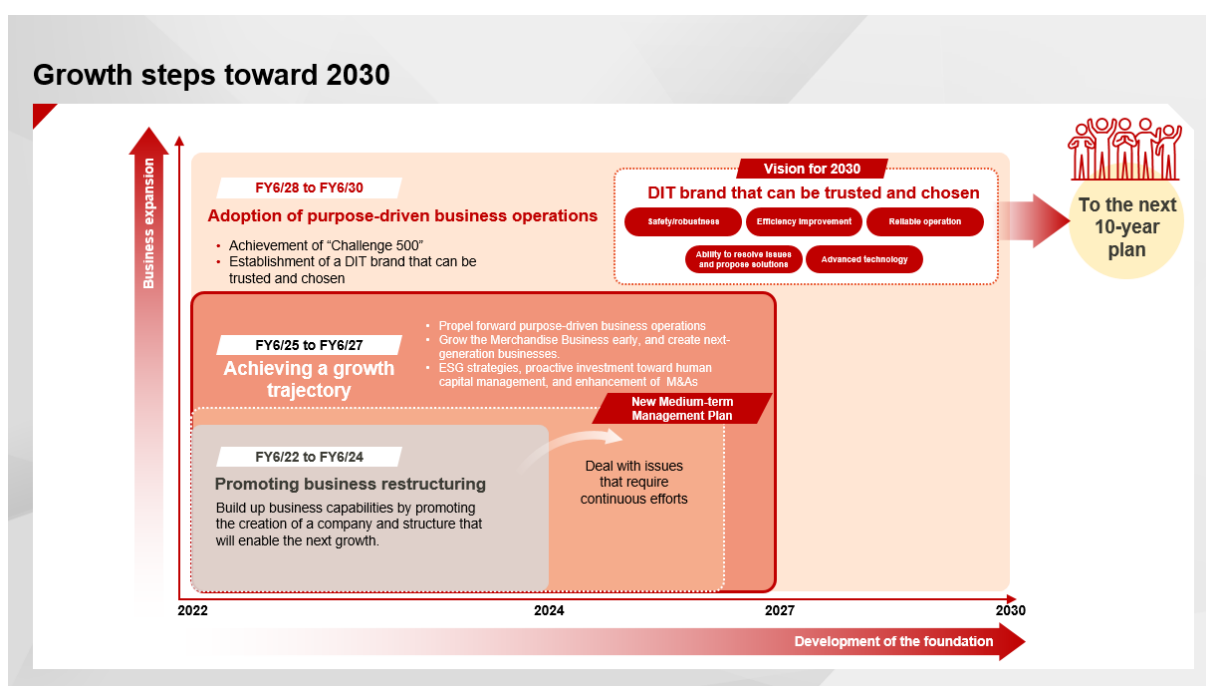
Growth steps toward 2030

Business expansion

FY6/28 to FY6/30

Adoption of purpose-driven business operations

• Achievement of “Challenge 500”
• Establishment of a DIT brand that can be trusted and chosen

Vision for 2030

DIT brand that can be trusted and chosen

Safety/robustness

Efficiency improvement

Reliable operation

Ability to resolve issues and propose solutions

Advanced technology

To the next 10-year plan

FY6/25 to FY6/27

Achieving a growth trajectory

• Propel forward purpose-driven business operations
• Grow the Merchandise Business early, and create next-generation businesses.
• ESG strategies, proactive investment toward human capital management, and enhancement of M&As

New Medium-term Management Plan

FY6/22 to FY6/24

Promoting business restructuring

Build up business capabilities by promoting the creation of a company and structure that will enable the next growth.

Deal with issues that require continuous efforts

2022

2024

2027

2030

Development of the foundation